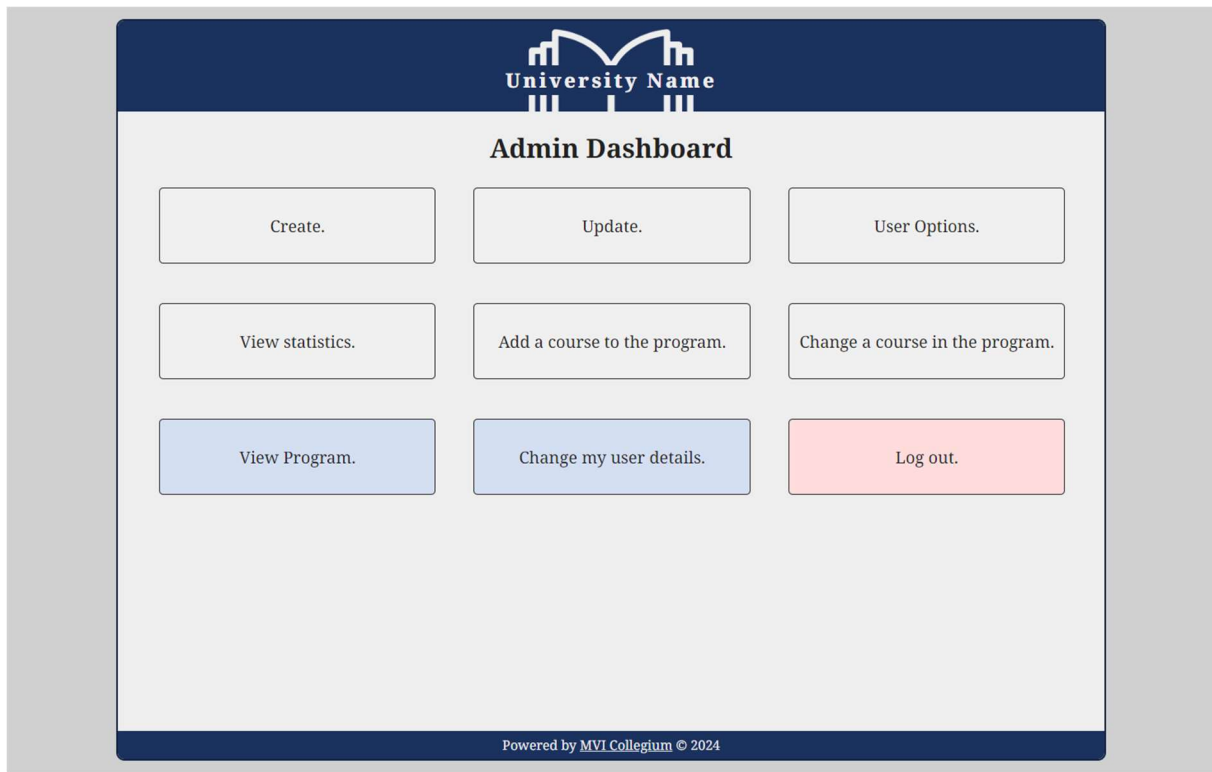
University Name

Admin Dashboard

Create.

Update.

User Options.

View statistics.

Add a course to the program.

Change a course in the program.

View Program.

Change my user details.

Log out.

Powered by MVI Collegium © 2024